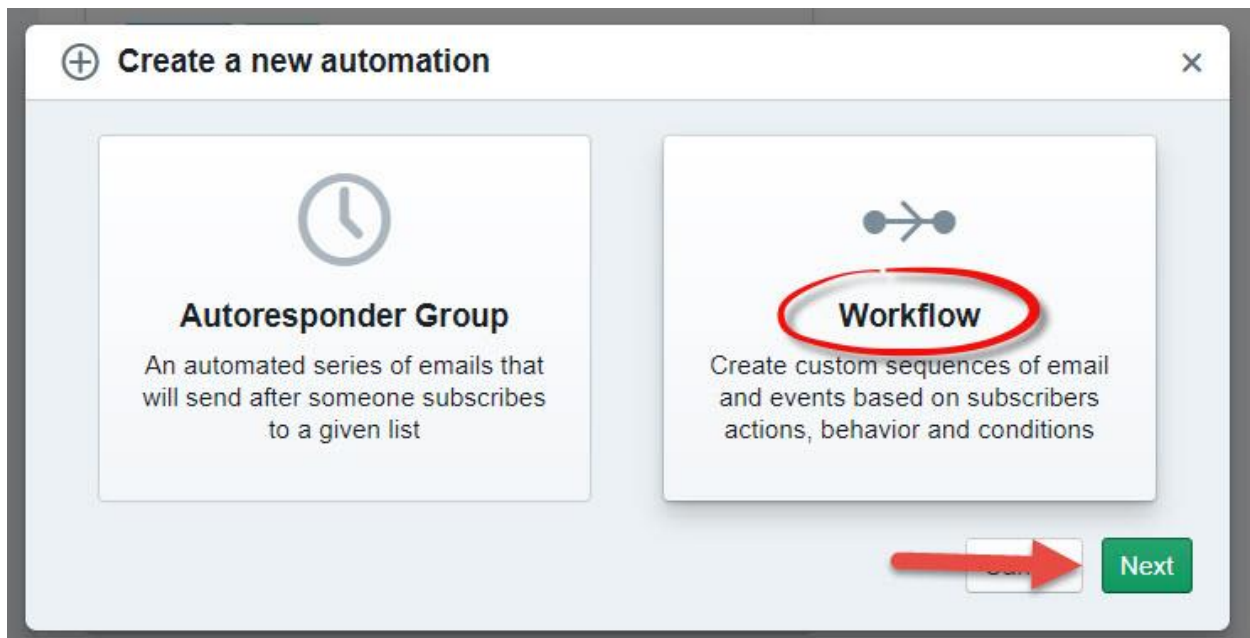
Create a new automation

×

Autoresponder Group

An automated series of emails that will send after someone subscribes to a given list

Workflow

Create custom sequences of email and events based on subscribers actions, behavior and conditions

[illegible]

Next